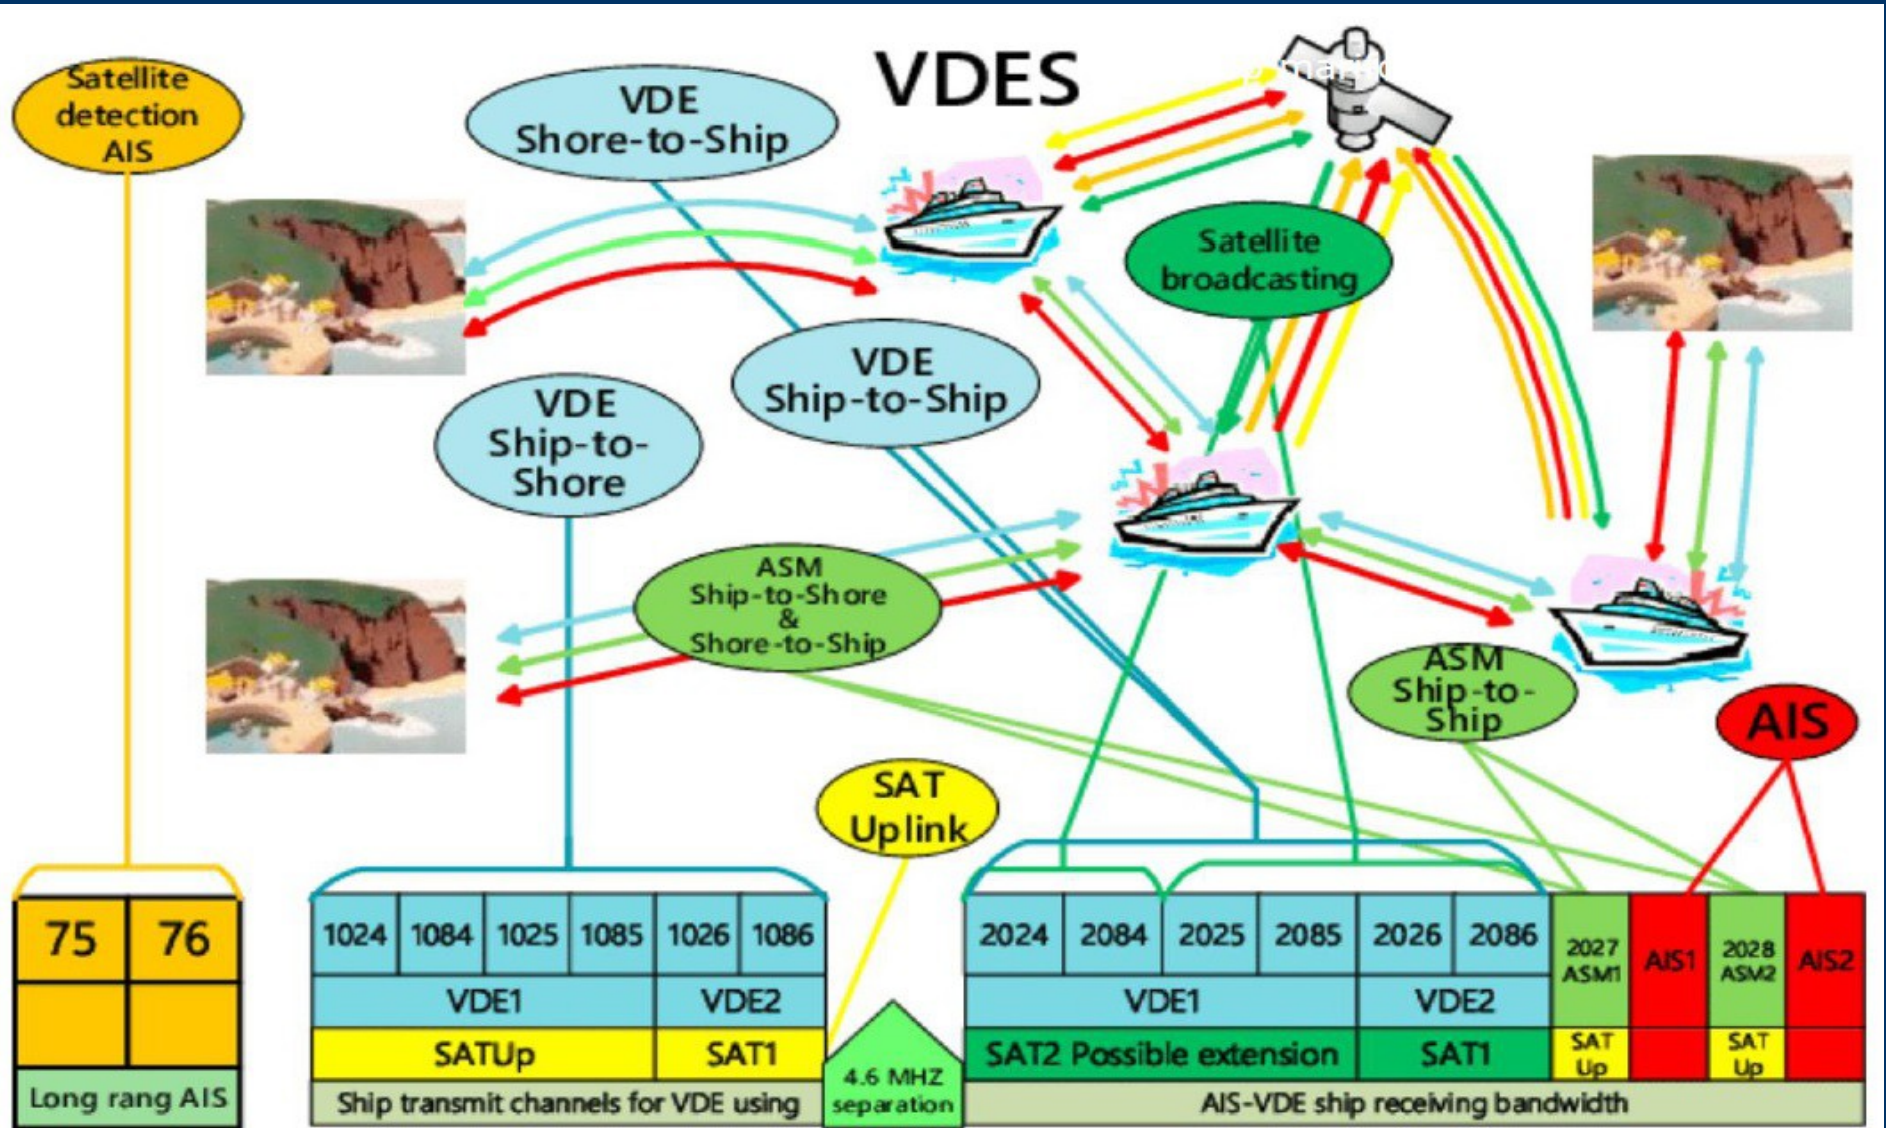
VDES

Satellite detection AIS

VDE Shore-to-Ship

VDE Ship-to-Ship

VDE Ship-to-Shore

Satellite broadcasting

ASM Ship-to-Shore & Shore-to-Ship

ASM Ship-to-Ship

AIS

SAT Uplink

| 75 | 76 |
|---|---|
| | |
| Long rang AIS | |

| 1024 | 1084 | 1025 | 1085 | 1026 | 1086 |
|---|---|---|---|---|---|
| VDE1 | | | | VDE2 | |
| SATUp | | | | SAT1 | |
| Ship transmit channels for VDE using | | | | | |

4.6 MHZ separation

| 2024 | 2084 | 2025 | 2085 | 2026 | 2086 | 2027 ASM1 | AIS1 | 2028 ASM2 | AIS2 |
|---|---|---|---|---|---|---|---|---|---|
| VDE1 | | | | VDE2 | | | | | |
| SAT2 Possible extension | | | | SAT1 | | SAT Up | | SAT Up | |
| AIS-VDE ship receiving bandwidth | | | | | | | | | |